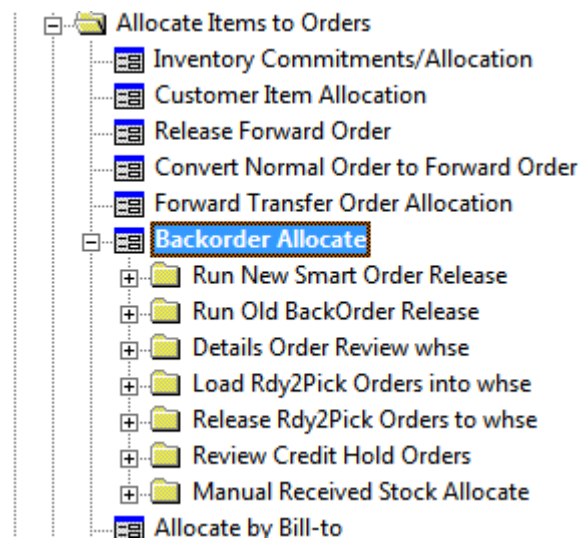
Allocate Items to Orders
Inventory Commitments/Allocation
Customer Item Allocation
Release Forward Order
Convert Normal Order to Forward Order
Forward Transfer Order Allocation
Backorder Allocate
Run New Smart Order Release
Run Old BackOrder Release
Details Order Review whse
Load Rdy2Pick Orders into whse
Release Rdy2Pick Orders to whse
Review Credit Hold Orders
Manual Received Stock Allocate
Allocate by Bill-to